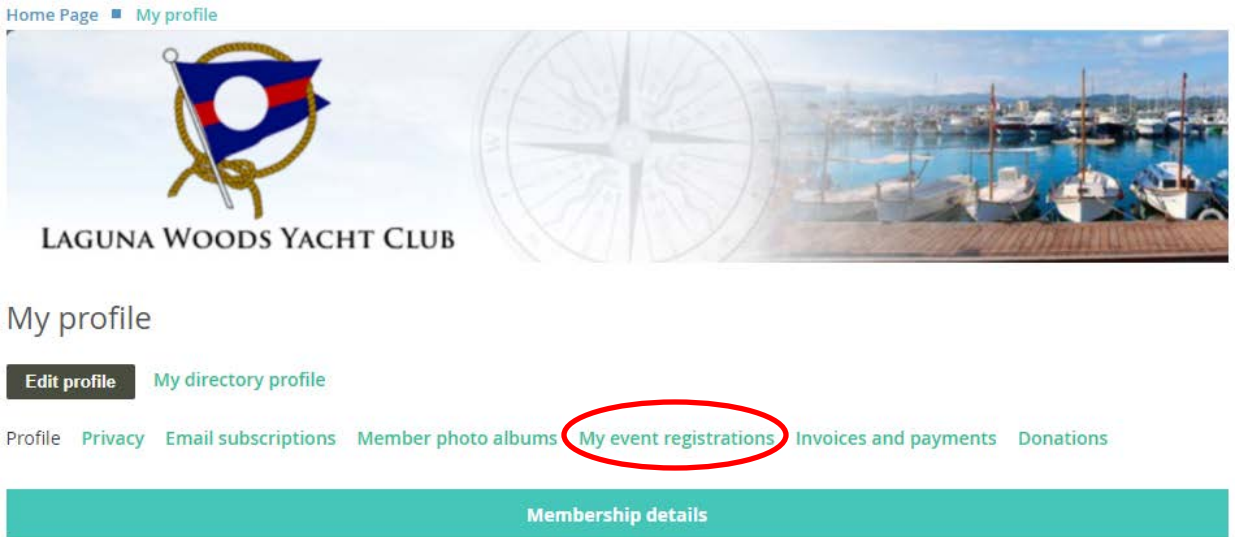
Home Page ■ My profile

Laguna Woods Yacht Club

My profile

Edit profile My directory profile

Profile Privacy Email subscriptions Member photo albums My event registrations Invoices and payments Donations

Membership details